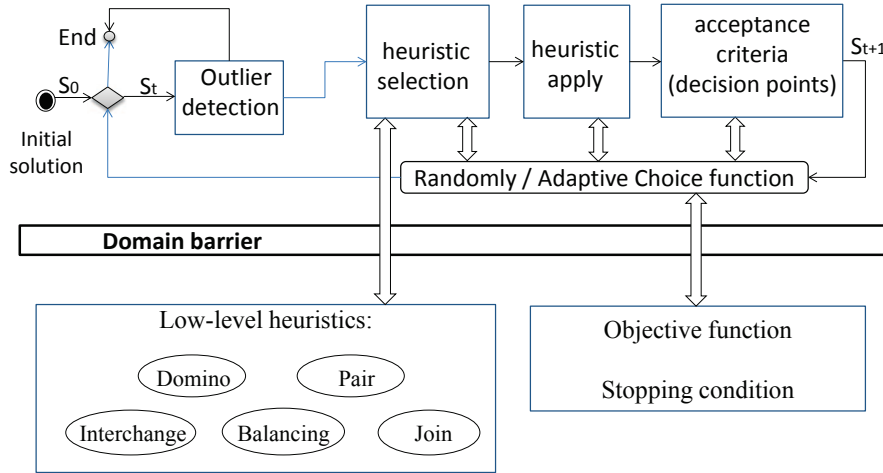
End

S0

St

Initial solution

Outlier detection

heuristic selection

heuristic apply

acceptance criteria (decision points)

St+1

Randomly / Adaptive Choice function

Domain barrier

Low-level heuristics:

Domino

Pair

Interchange

Balancing

Join

Objective function

Stopping condition